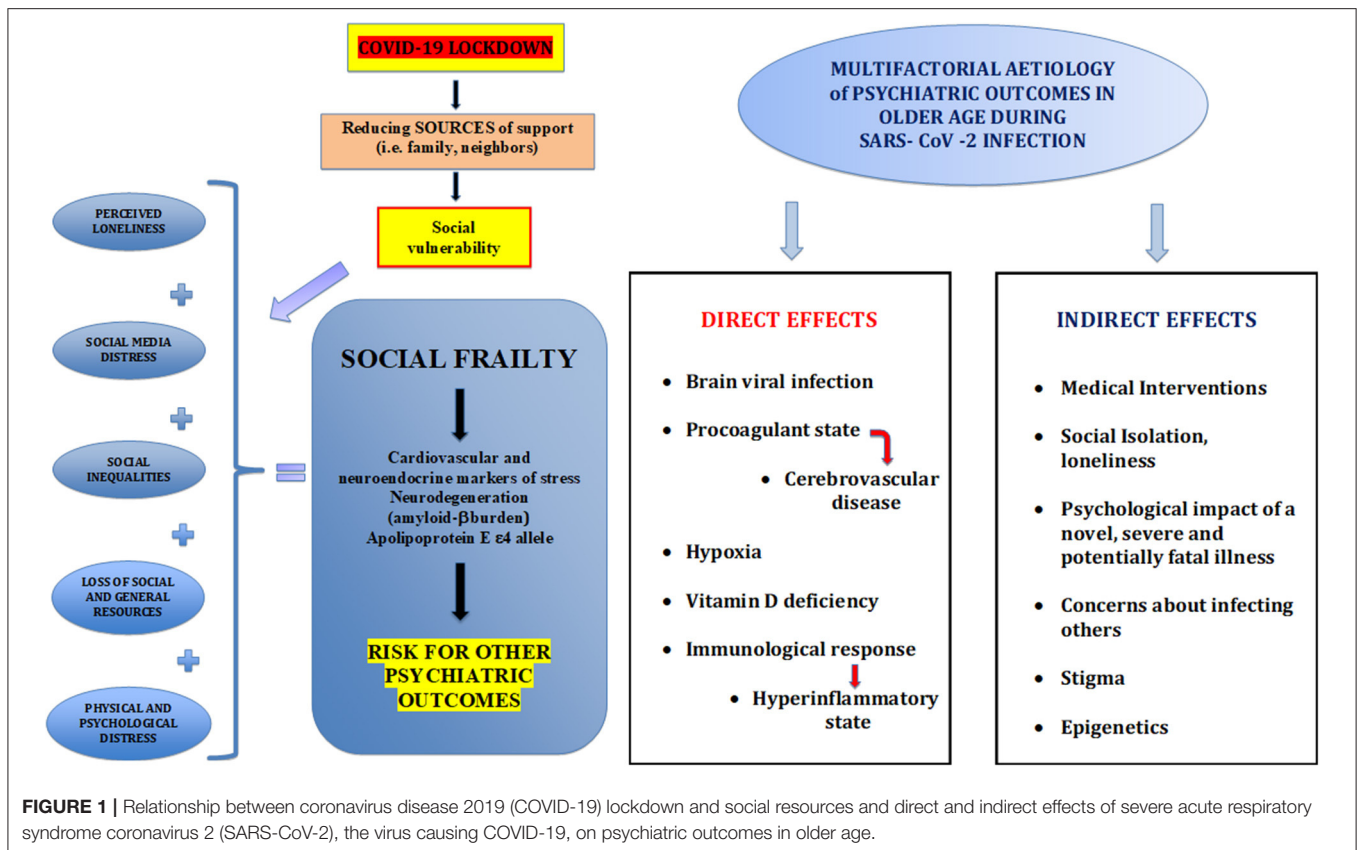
COVID-19 LOCKDOWN

Reducing SOURCES of support (i.e. family, neighbors)

Social vulnerability

PERCEIVED LONELINESS

SOCIAL MEDIA DISTRESS

SOCIAL INEQUALITIES

LOSS OF SOCIAL AND GENERAL RESOURCES

PHYSICAL AND PSYCHOLOGICAL DISTRESS

SOCIAL FRAILTY

Cardiovascular and neuroendocrine markers of stress
Neurodegeneration (amyloid-$\beta$burden)
Apolipoprotein E $\varepsilon$4 allele

RISK FOR OTHER PSYCHIATRIC OUTCOMES

MULTIFACTORIAL AETIOLOGY of PSYCHIATRIC OUTCOMES IN OLDER AGE DURING SARS- CoV -2 INFECTION

DIRECT EFFECTS

- Brain viral infection
- Procoagulant state
  - Cerebrovascular disease
- Hypoxia
- Vitamin D deficiency
- Immunological response
  - Hyperinflammatory state

INDIRECT EFFECTS

- Medical Interventions
- Social Isolation, loneliness
- Psychological impact of a novel, severe and potentially fatal illness
- Concerns about infecting others
- Stigma
- Epigenetics

FIGURE 1 | Relationship between coronavirus disease 2019 (COVID-19) lockdown and social resources and direct and indirect effects of severe acute respiratory syndrome coronavirus 2 (SARS-CoV-2), the virus causing COVID-19, on psychiatric outcomes in older age.